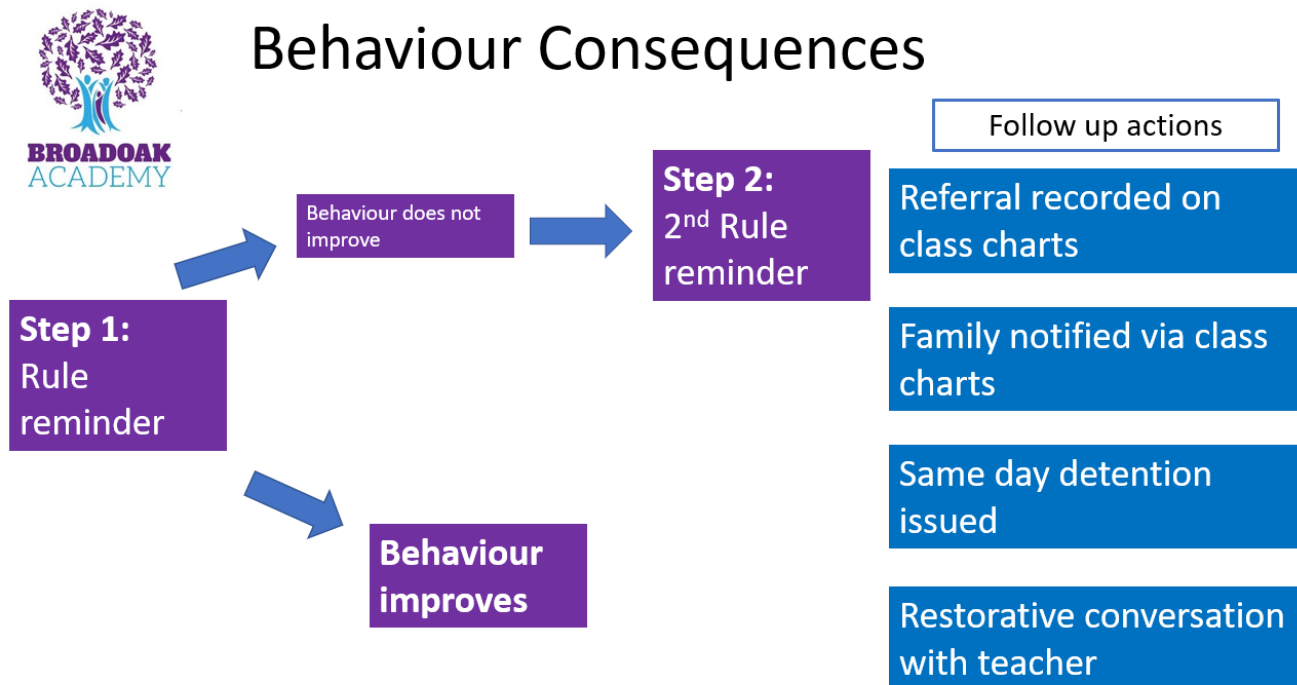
BROADOAK ACADEMY

Behaviour Consequences

Step 1: Rule reminder

Behaviour does not improve

Step 2: 2$^{nd}$ Rule reminder

Behaviour improves

Follow up actions

Referral recorded on class charts

Family notified via class charts

Same day detention issued

Restorative conversation with teacher